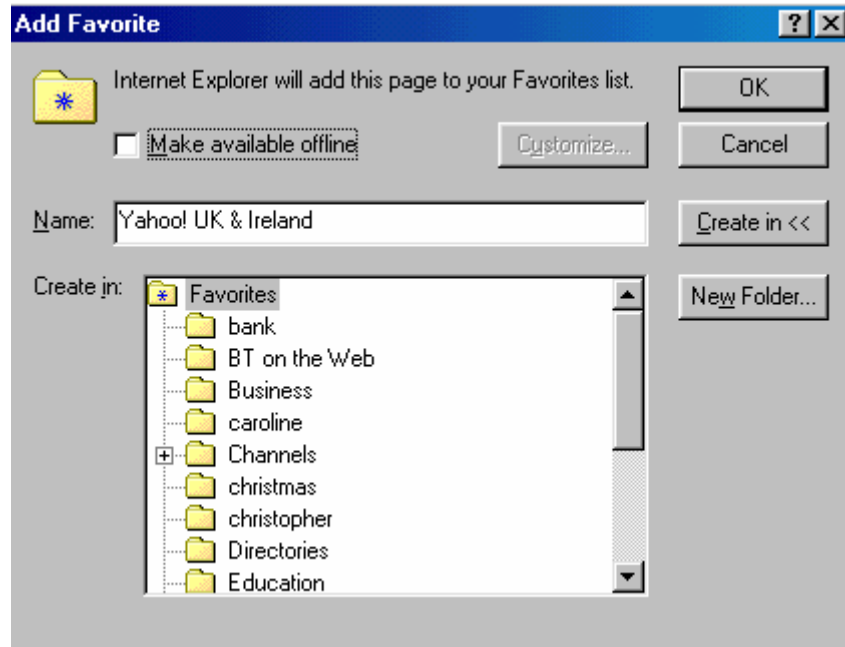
Add Favorite

?

Internet Explorer will add this page to your Favorites list.

Make available offline

Customize...

OK

Cancel

Name: Yahoo! UK & Ireland

Create in <<

Create in:

Favorites
bank
BT on the Web
Business
caroline
Channels
christmas
christopher
Directories
Education

New Folder...